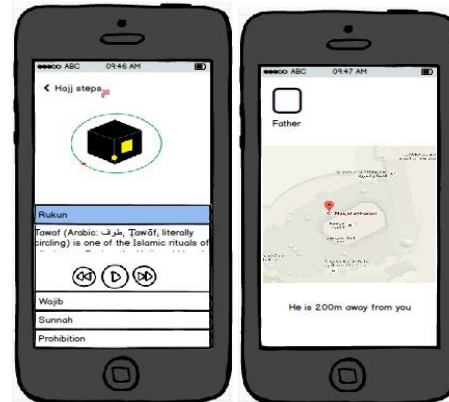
●●●○○ ABC 09:46 AM

< Hajj steps

Rukun

Tawaf (Arabic: طواف, Ṭawāf, literally circling) is one of the Islamic rituals of

Wajib

Sunnah

Prohibition

●●●○○ ABC 09:47 AM

Father

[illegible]

Masjid al-Haram

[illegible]

He is 200m away from you